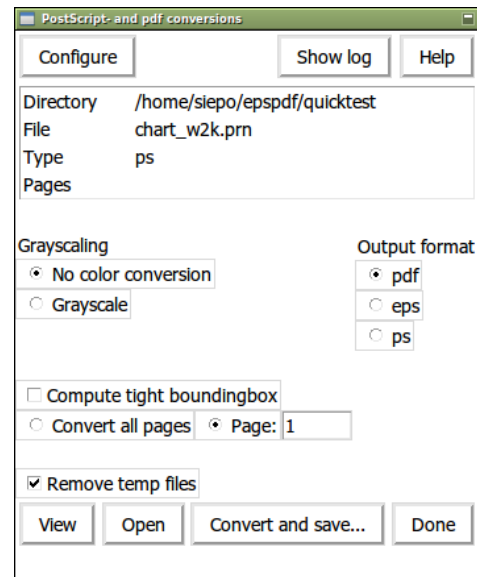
PostScript- and pdf conversions

Configure
Show log
Help

| Directory | /home/siepo/epspdf/quicktest |
|---|---|
| File | chart_w2k.prn |
| Type | ps |
| Pages | |

Grayscaling
No color conversion
Grayscale

Output format
pdf
eps
ps

Compute tight boundingbox
Convert all pages
Page: 1

Remove temp files

View
Open
Convert and save...
Done